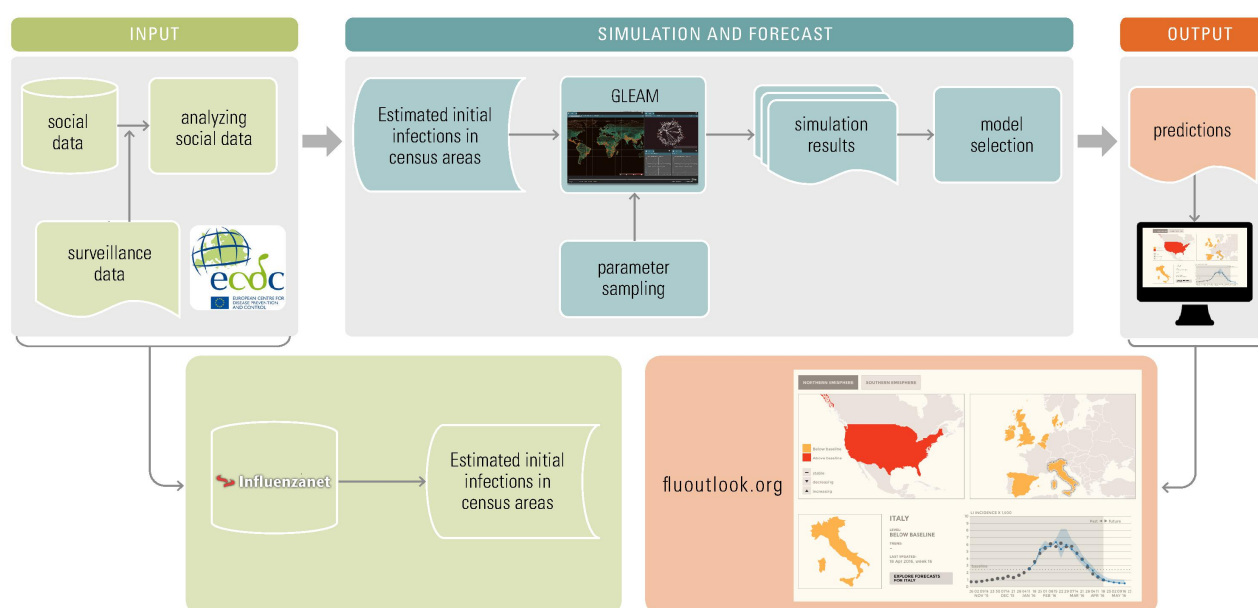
INPUT

social data

analyzing social data

surveillance data

ecdc
EUROPEAN CENTRE FOR DISEASE PREVENTION AND CONTROL

SIMULATION AND FORECAST

Estimated initial infections in census areas

GLEAM

simulation results

model selection

parameter sampling

OUTPUT

predictions

Influenzanet

Estimated initial infections in census areas

fluoutlook.org

NORTHERN HEMISPHERE SOUTHERN HEMISPHERE

ITALY
BELOW BASELINE

EXPLORE FORECASTS FOR ITALY